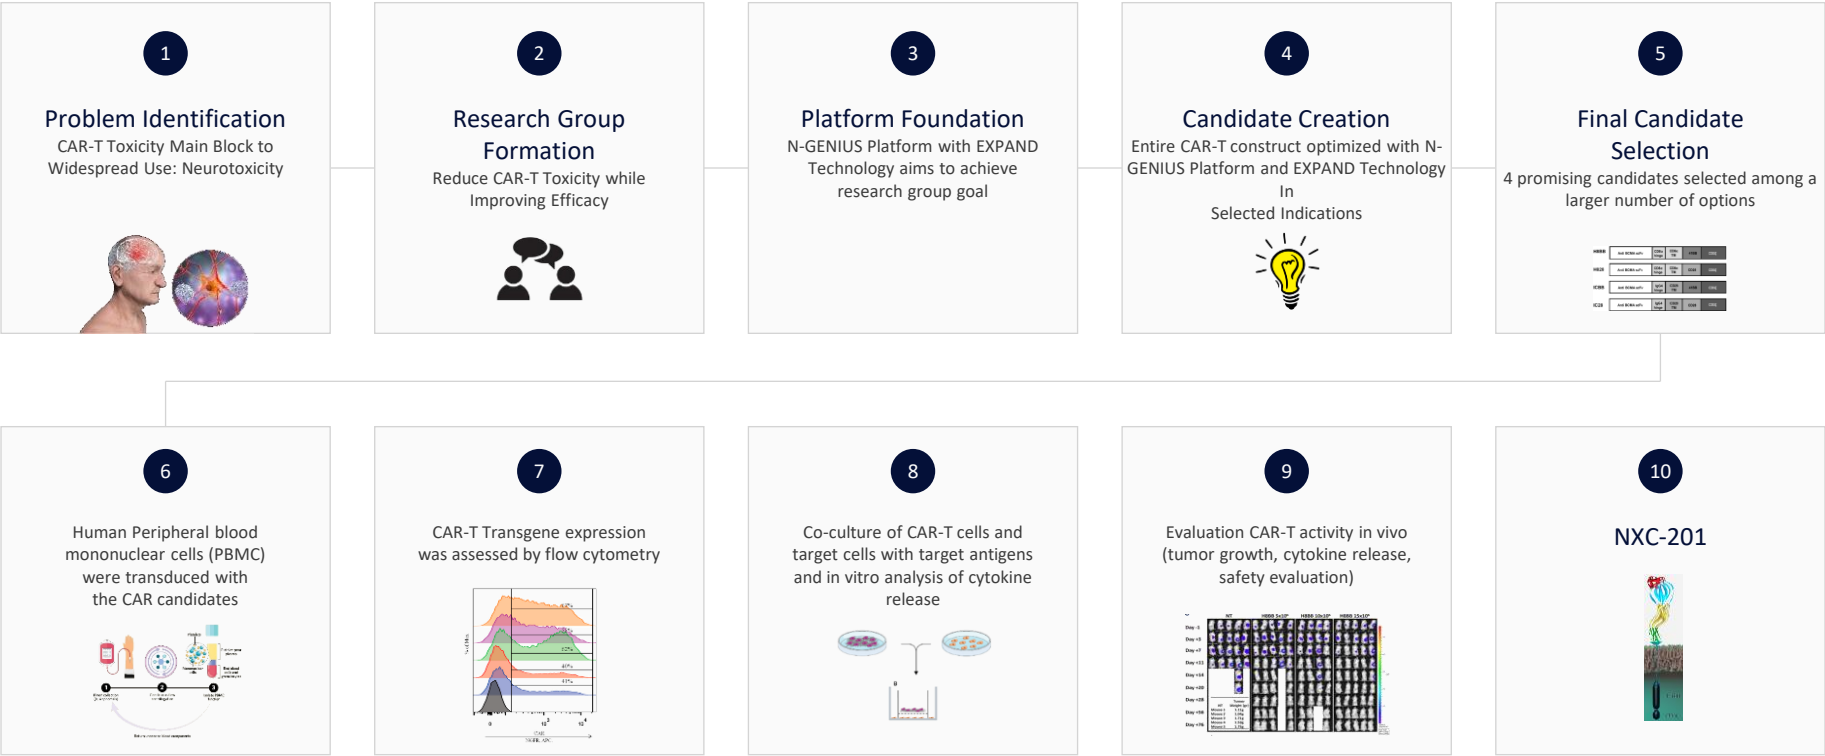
1

Problem Identification
CAR-T Toxicity Main Block to Widespread Use: Neurotoxicity

2

Research Group Formation
Reduce CAR-T Toxicity while Improving Efficacy

3

Platform Foundation
N-GENIUS Platform with EXPAND Technology aims to achieve research group goal

4

Candidate Creation
Entire CAR-T construct optimized with N-GENIUS Platform and EXPAND Technology In
Selected Indications

5

Final Candidate Selection
4 promising candidates selected among a larger number of options

6

Human Peripheral blood mononuclear cells (PBMC) were transduced with the CAR candidates

7

CAR-T Transgene expression was assessed by flow cytometry

8

Co-culture of CAR-T cells and target cells with target antigens and in vitro analysis of cytokine release

9

Evaluation CAR-T activity in vivo (tumor growth, cytokine release, safety evaluation)

10

NXC-201